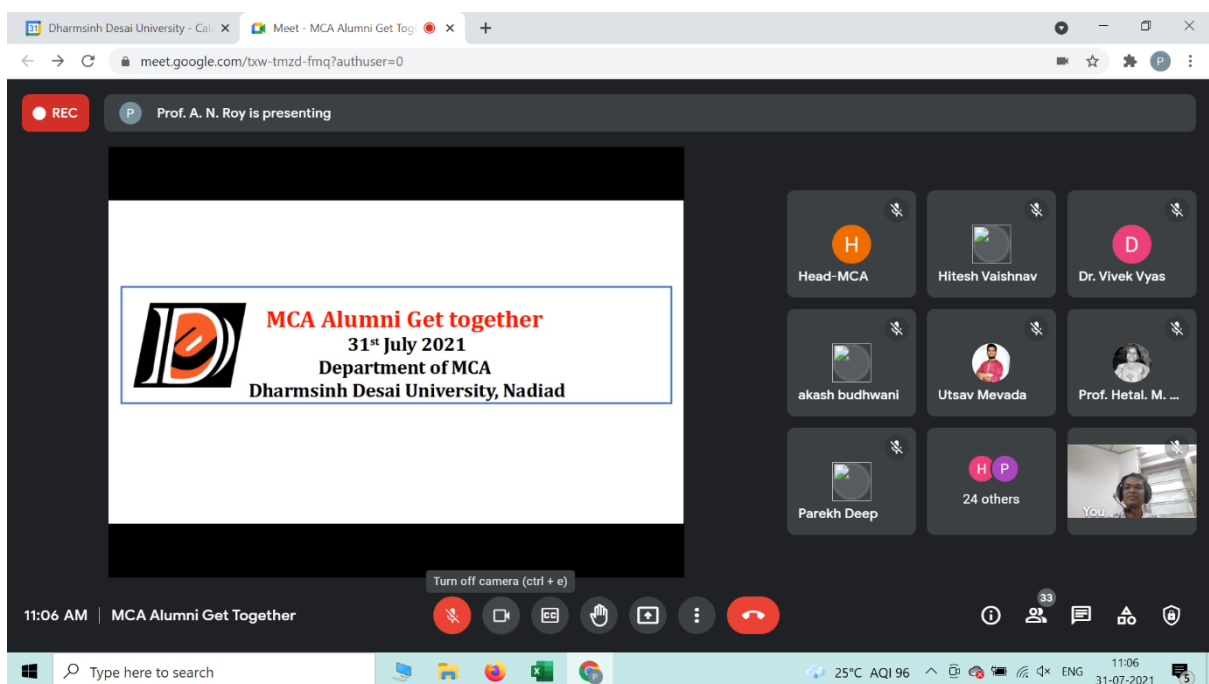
31 Dharmsinh Desai University - Cal ×
Meet - MCA Alumni Get Tog ×
+
meet.google.com/txw-tmzd-fmq?authuser=0
P

REC
P Prof. A. N. Roy is presenting

MCA Alumni Get together
31$^{st}$ July 2021
Department of MCA
Dharmsinh Desai University, Nadiad

H
Head-MCA
Hitesh Vaishnav
D
Dr. Vivek Vyas
akash budhwani
Utsav Mevada
Prof. Hetal. M. ...
Parekh Deep
H P
24 others
You

Turn off camera (ctrl + e)

11:06 AM | MCA Alumni Get Together
33

Type here to search
25°C AQI 96
ENG
11:06
31-07-2021
5